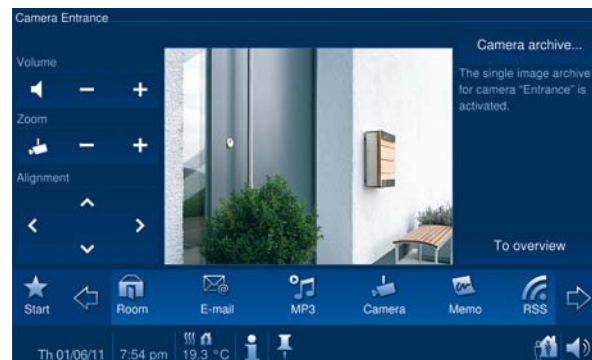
Camera Entrance

Volume

Zoom

Alignment

Camera archive...

The single image archive for camera "Entrance" is activated.

To overview

Start

Room

E-mail

MP3

Camera

Memo

RSS

Th 01/06/11

7:54 pm

19.3 °C